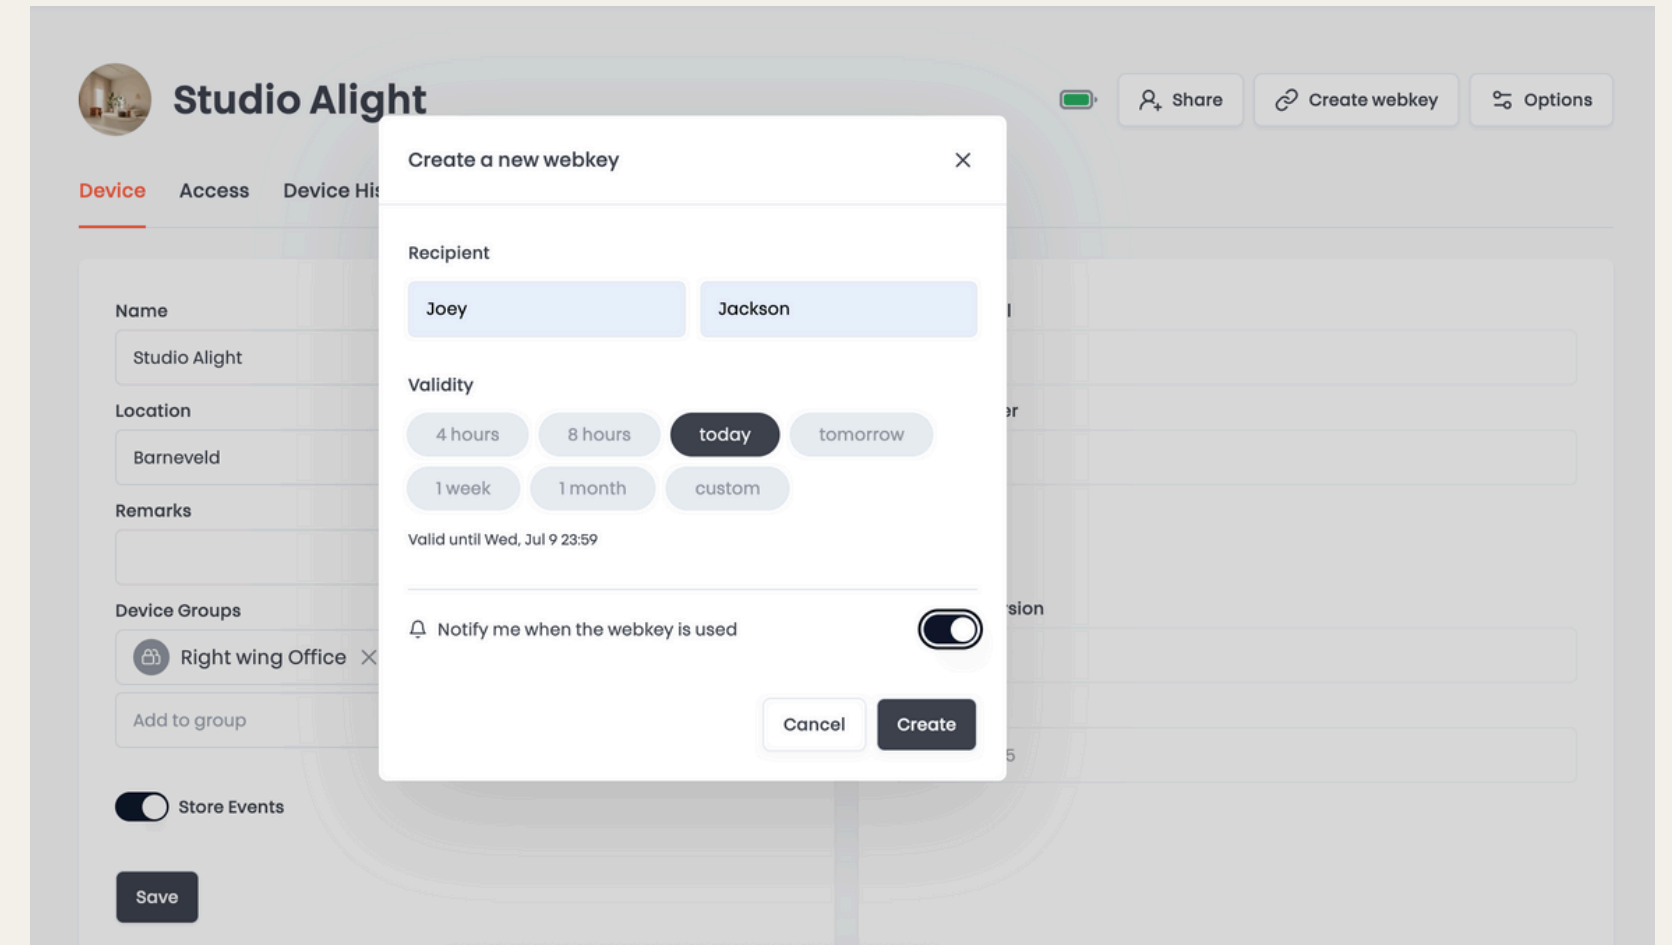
Studio Alight

Share Create webkey Options

Device Access Device His

Name
Studio Alight
Location
Barneveld
Remarks

Device Groups
Right wing Office
Add to group

Store Events

Save

l

er

sion

5

Create a new webkey

Recipient
Joey
Jackson

Validity
4 hours
8 hours
today
tomorrow
1 week
1 month
custom

Valid until Wed, Jul 9 23:59

Notify me when the webkey is used

Cancel
Create